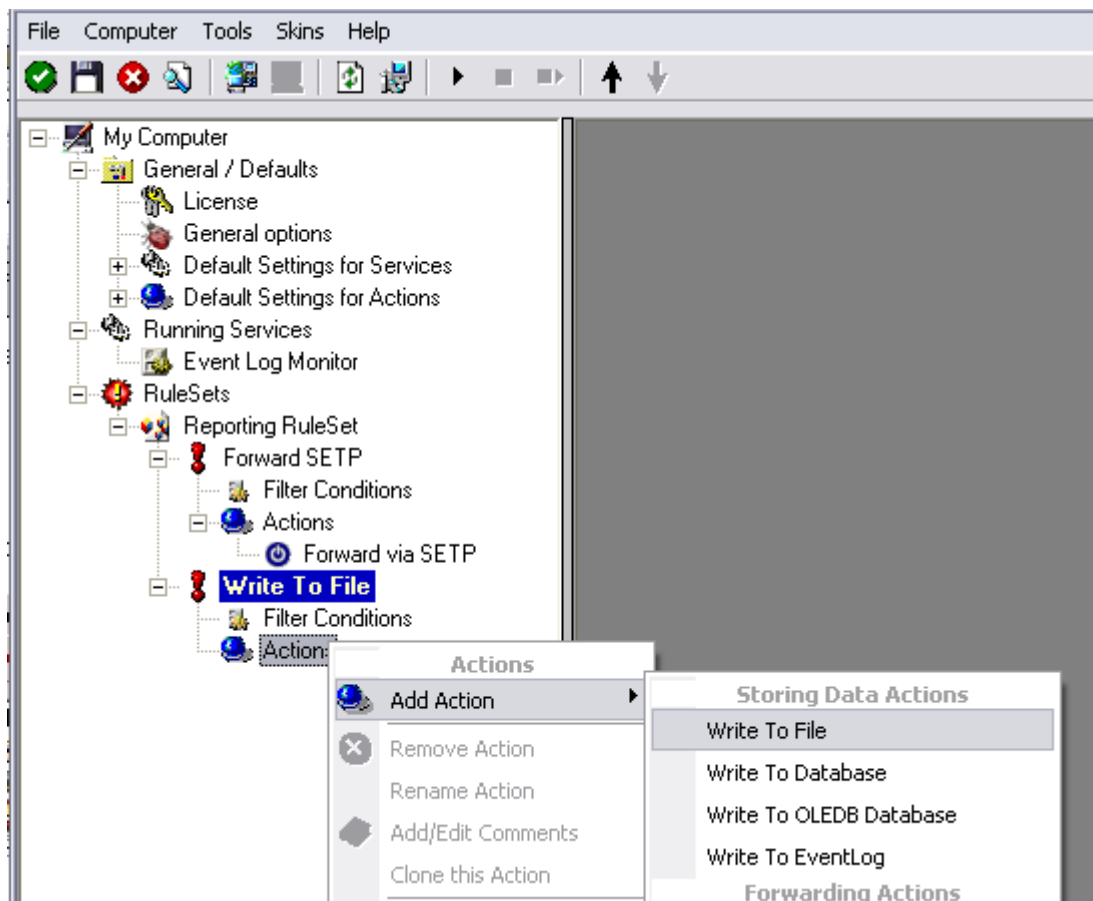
File Computer Tools Skins Help

My Computer
General / Defaults
License
General options
Default Settings for Services
Default Settings for Actions
Running Services
Event Log Monitor
RuleSets
Reporting RuleSet
Forward SETP
Filter Conditions
Actions
Forward via SETP
Write To File
Filter Conditions
Actions

Actions
Add Action
Remove Action
Rename Action
Add/Edit Comments
Clone this Action

Storing Data Actions
Write To File
Write To Database
Write To OLEDB Database
Write To EventLog
Forwarding Actions